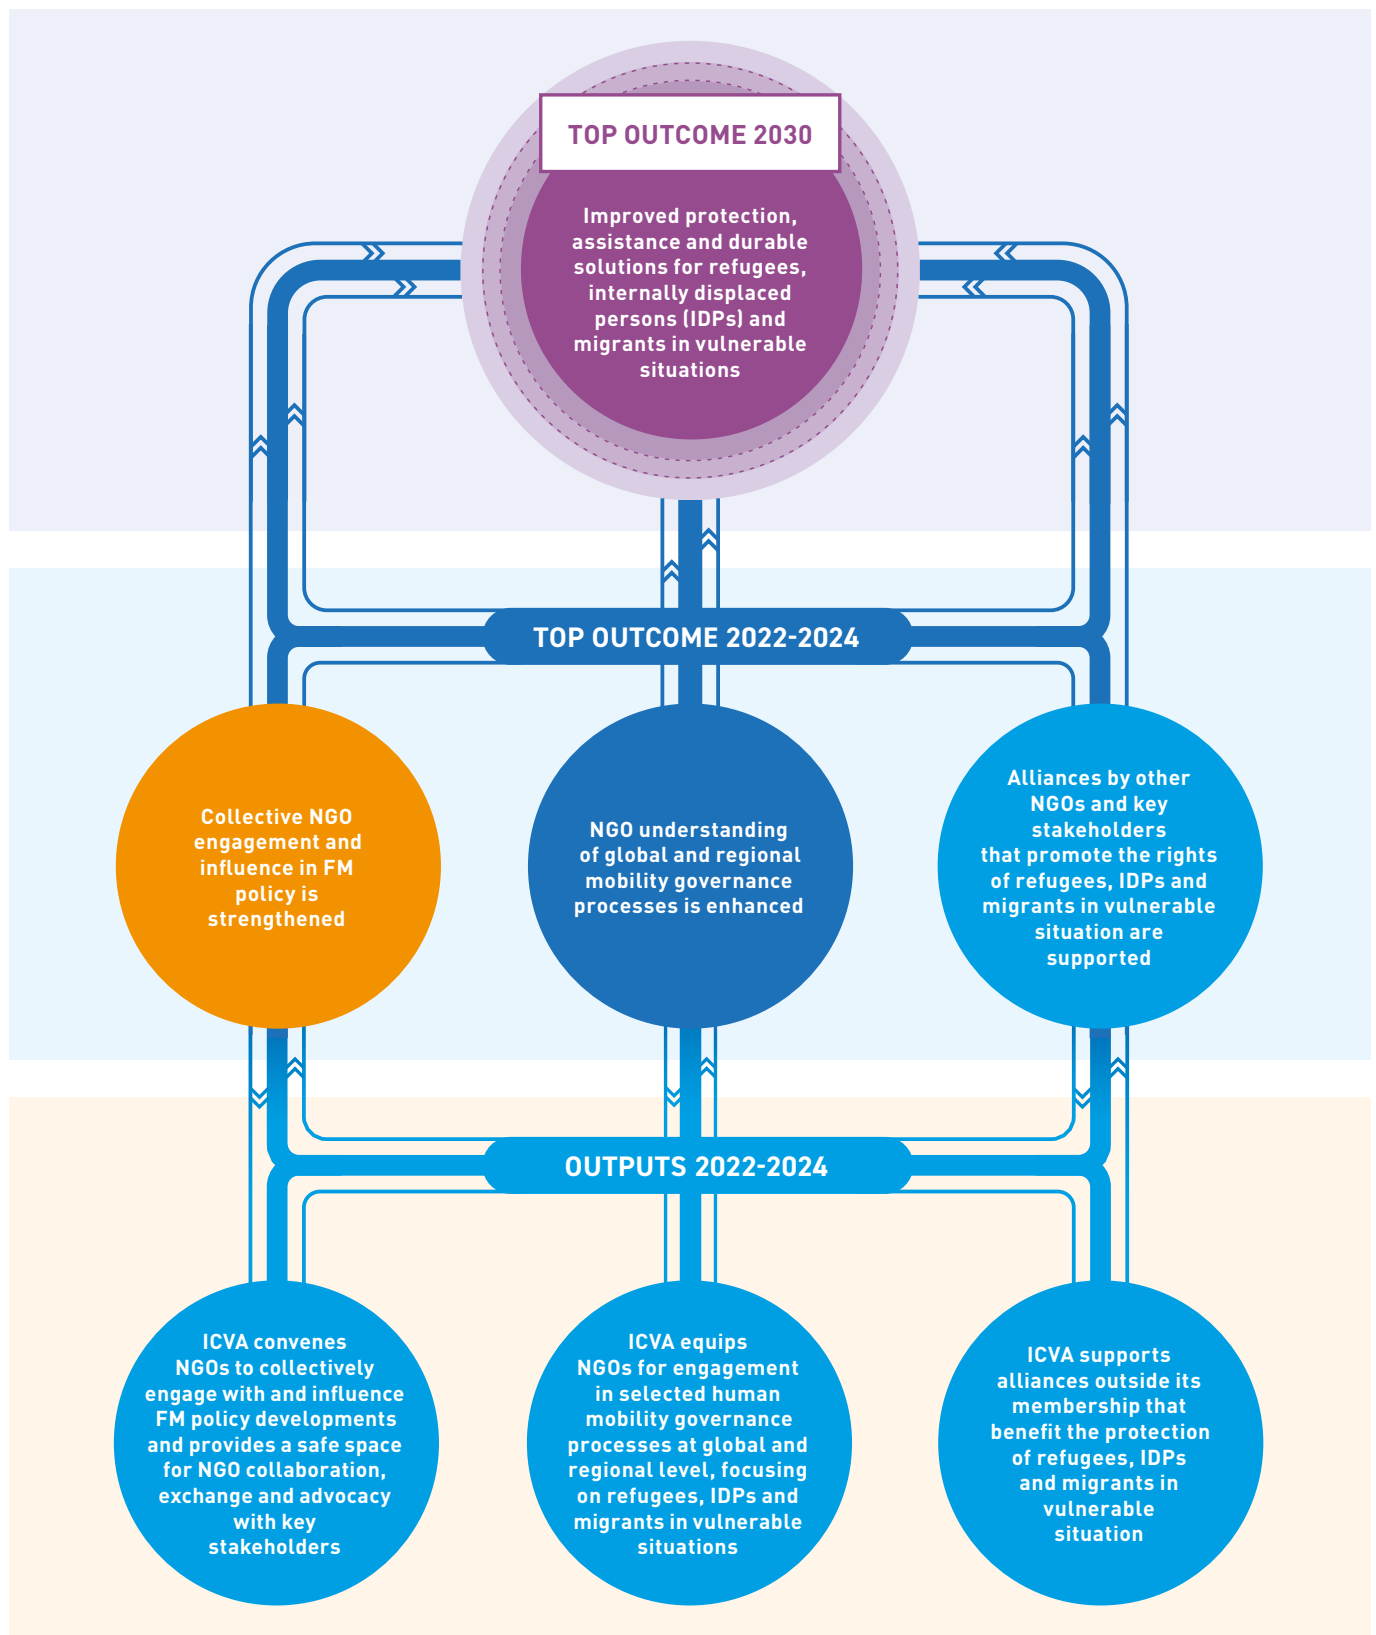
TOP OUTCOME 2030

Improved protection, assistance and durable solutions for refugees, internally displaced persons (IDPs) and migrants in vulnerable situations

TOP OUTCOME 2022-2024

Collective NGO engagement and influence in FM policy is strengthened

NGO understanding of global and regional mobility governance processes is enhanced

Alliances by other NGOs and key stakeholders that promote the rights of refugees, IDPs and migrants in vulnerable situation are supported

OUTPUTS 2022-2024

ICVA convenes NGOs to collectively engage with and influence FM policy developments and provides a safe space for NGO collaboration, exchange and advocacy with key stakeholders

ICVA equips NGOs for engagement in selected human mobility governance processes at global and regional level, focusing on refugees, IDPs and migrants in vulnerable situations

ICVA supports alliances outside its membership that benefit the protection of refugees, IDPs and migrants in vulnerable situation